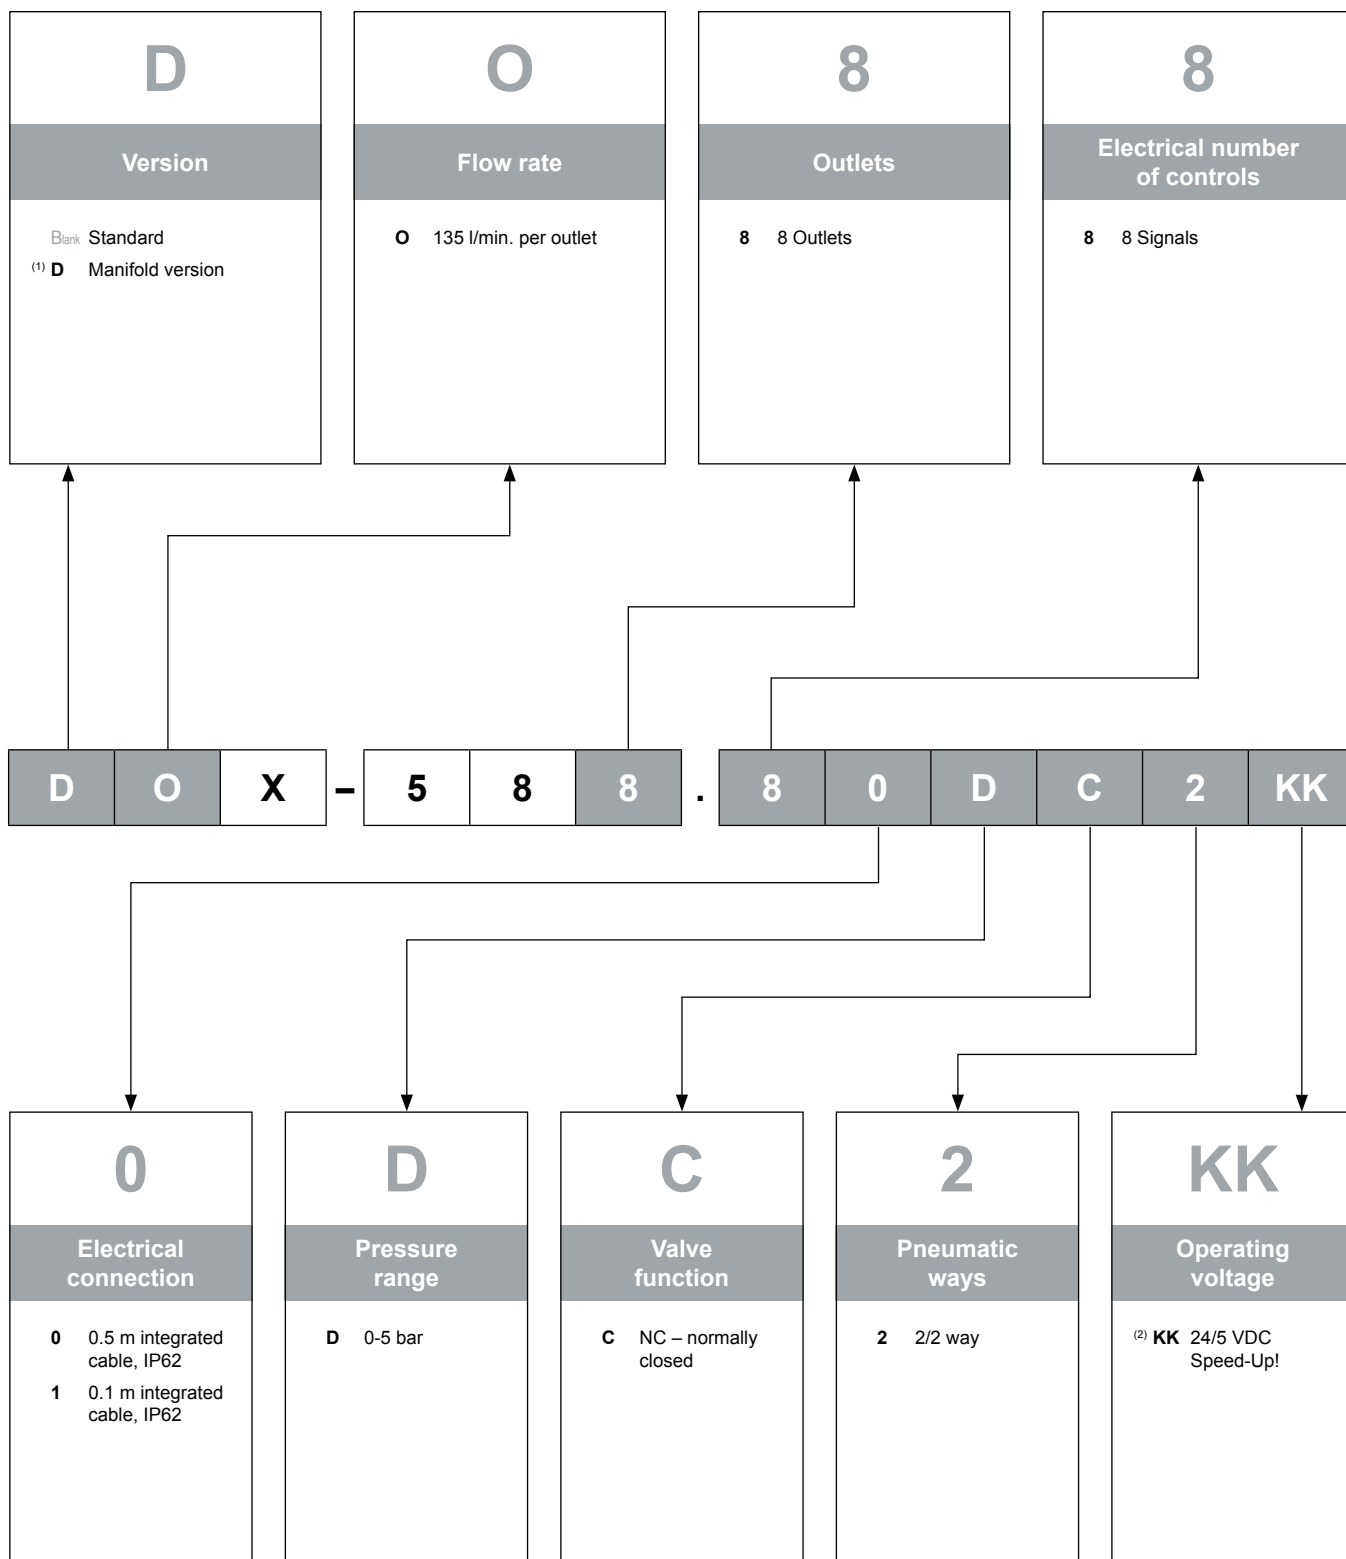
D
Version
Blank Standard
(1) D Manifold version

O
Flow rate
O 135 l/min. per outlet

8
Outlets
8 8 Outlets

8
Electrical number of controls
8 8 Signals

D O X – 5 8 8 . 8 0 D C 2 KK

0
Electrical connection
0 0.5 m integrated cable, IP62
1 0.1 m integrated cable, IP62

D
Pressure range
D 0-5 bar

C
Valve function
C NC – normally closed

2
Pneumatic ways
2 2/2 way

KK
Operating voltage
(2) KK 24/5 VDC Speed-Up!